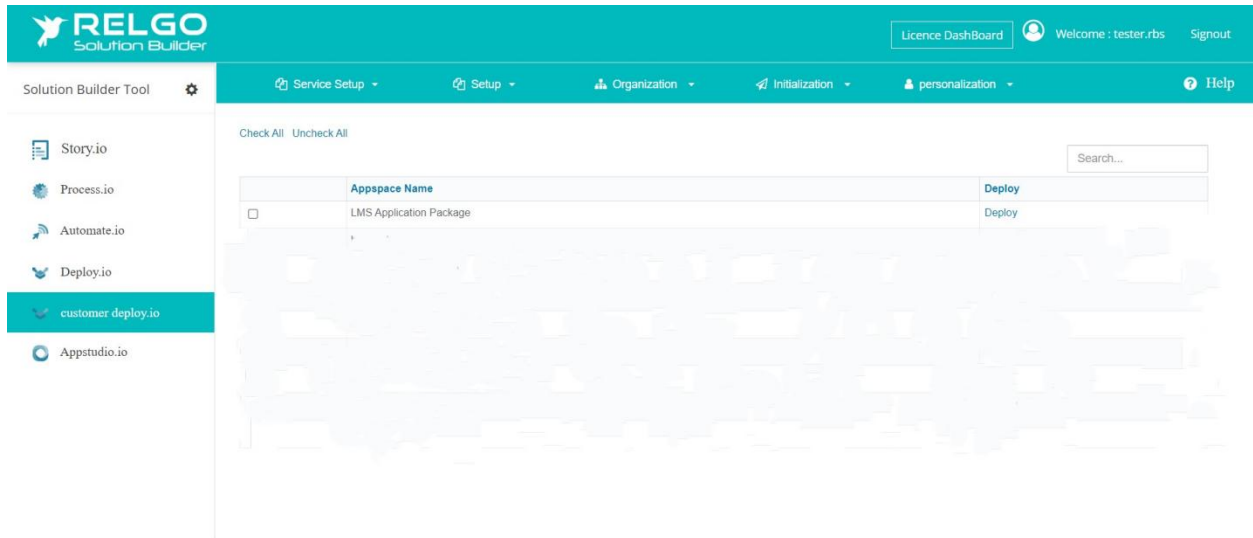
RELGO
Solution Builder

Licence DashBoard Welcome : tester.rbs Signout

Solution Builder Tool

Service Setup Setup Organization Initialization personalization Help

Story.io
Process.io
Automate.io
Deploy.io
customer deploy.io
Appstudio.io

Check All Uncheck All

Search...

| | Appspace Name | Deploy |
|---|---|---|
| ☐ | LMS Application Package | Deploy |